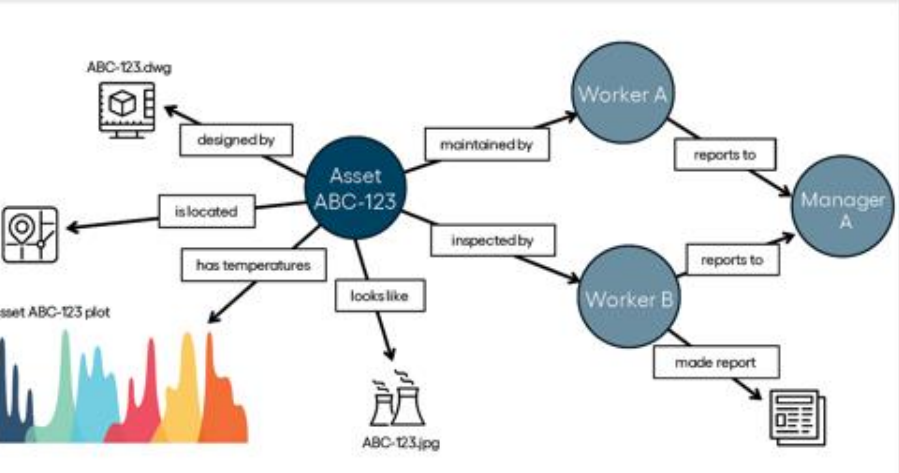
ABC-123.dwg

designed by

Asset ABC-123

maintained by

Worker A

reports to

Manager A

is located

inspected by

has temperatures

looks like

reports to

Worker B

sset ABC-123 plot

made report

ABC-123.jpg